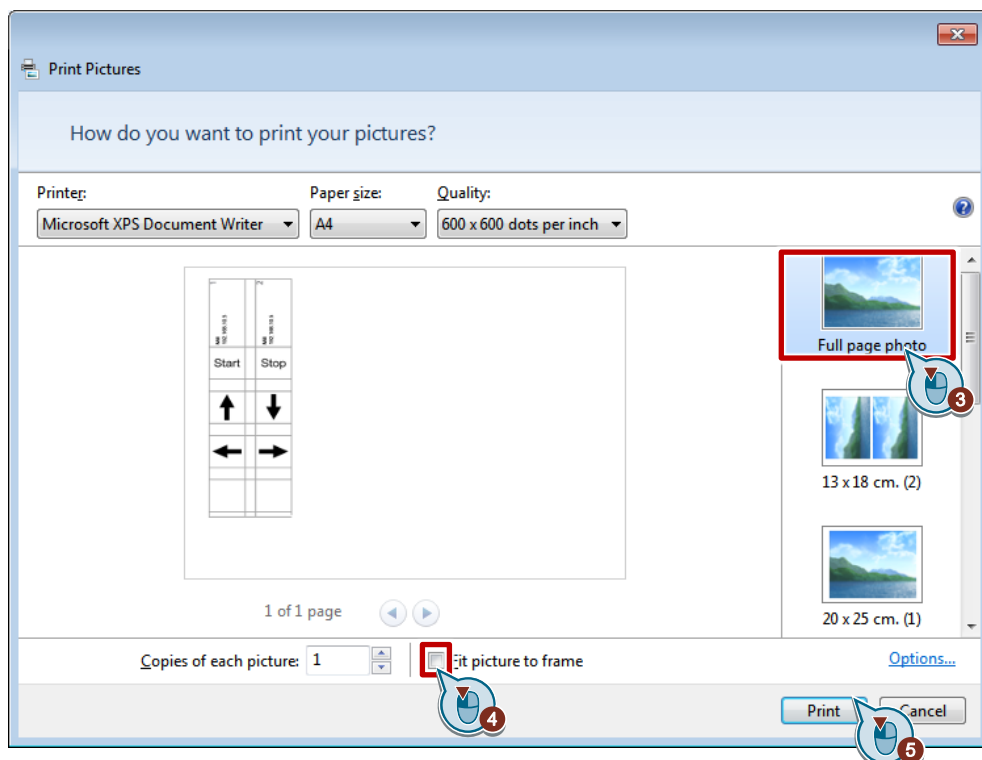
Print Pictures

How do you want to print your pictures?

Printer:
Microsoft XPS Document Writer

Paper size:
A4

Quality:
600 x 600 dots per inch

Start
Stop

1 of 1 page

Full page photo

3

13 x 18 cm. (2)

20 x 25 cm. (1)

Copies of each picture: 1

Fit picture to frame

Options...

4

Print

Cancel

5